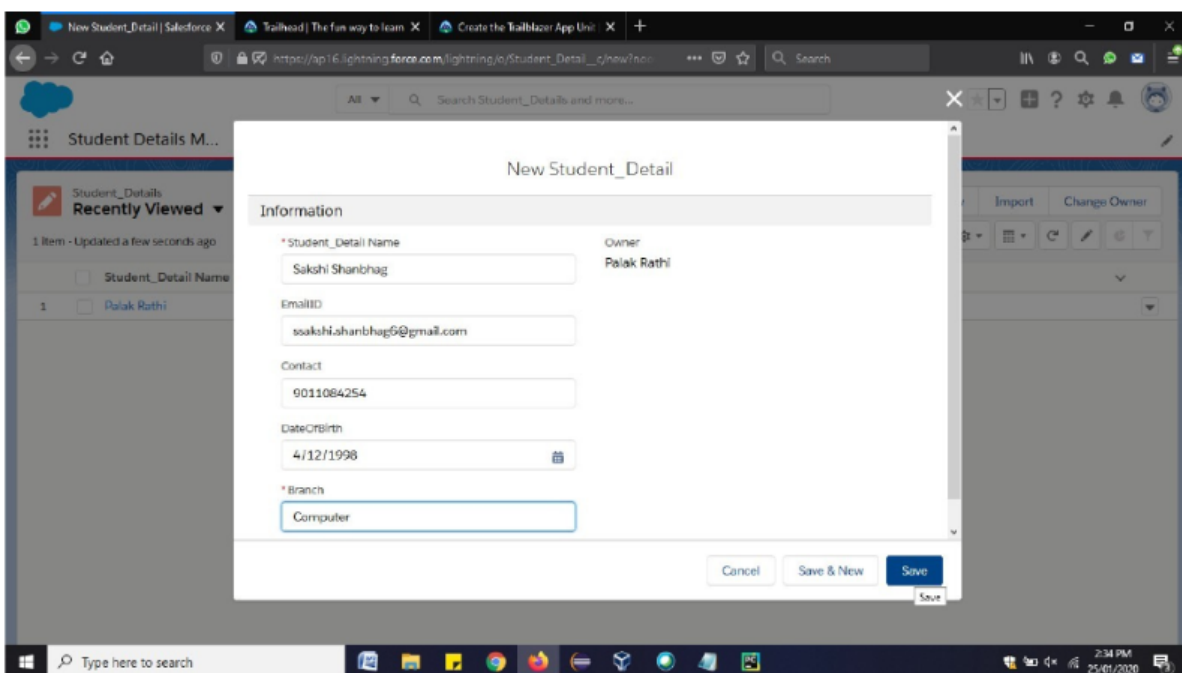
New Student_Detail | Salesforce
Trailhead | The fun way to learn
Create the Trailblazer App Unit
https://ap16.lightning.force.com/lightning/o/Student_Detail__c/new?noo
Search
All
Search Student_Details and more...
Student Details M...
Student_Details
Recently Viewed
1 item - Updated a few seconds ago
Student_Detail Name
1 Palak Rathi
Import
Change Owner

New Student_Detail

Information
*Student_Detail Name
Sakshi Shanbhag
Owner
Palak Rathi
EmailID
ssakshi.shanbhag6@gmail.com
Contact
9011084254
DateOfBirth
4/12/1998
*Branch
Computer

Cancel
Save & New
Save
Save

Type here to search
2:34 PM
25/01/2020